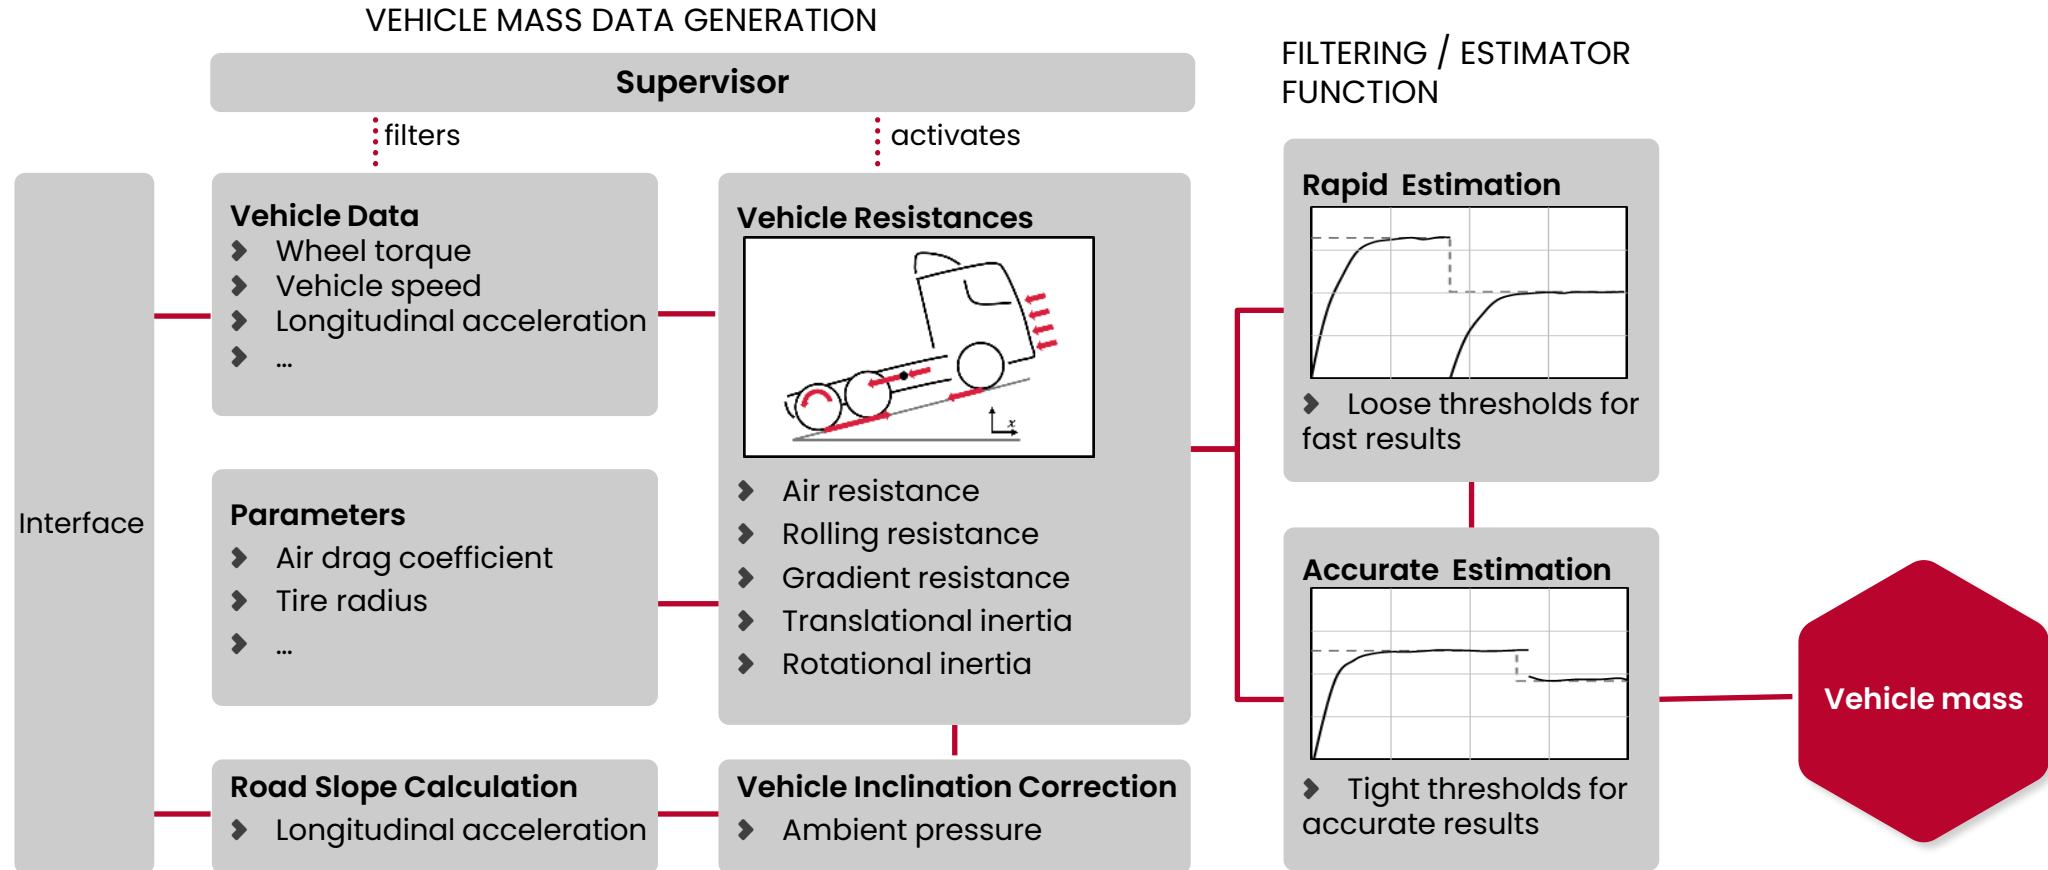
VEHICLE MASS DATA GENERATION

Supervisor

filters

activates

FILTERING / ESTIMATOR FUNCTION

Interface

Vehicle Data
Wheel torque
Vehicle speed
Longitudinal acceleration
...

Parameters
Air drag coefficient
Tire radius
...

Road Slope Calculation
Longitudinal acceleration

Vehicle Resistances
Air resistance
Rolling resistance
Gradient resistance
Translational inertia
Rotational inertia

Vehicle Inclination Correction
Ambient pressure

Rapid Estimation
Loose thresholds for fast results

Accurate Estimation
Tight thresholds for accurate results

Vehicle mass